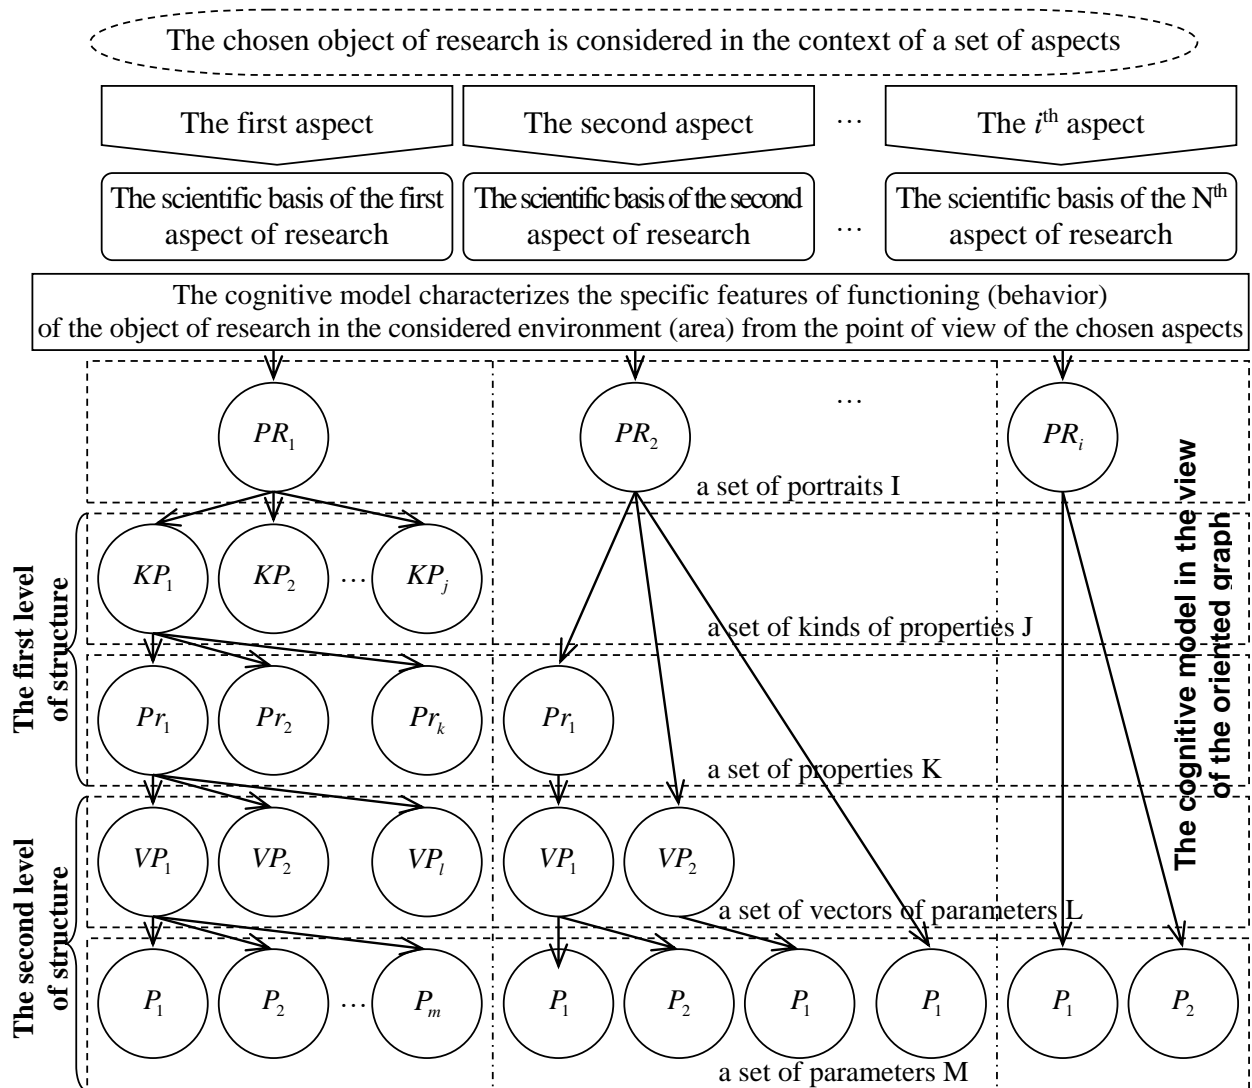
The chosen object of research is considered in the context of a set of aspects

The first aspect

The second aspect

…

The $i^{th}$ aspect

The scientific basis of the first aspect of research

The scientific basis of the second aspect of research

…

The scientific basis of the $N^{th}$ aspect of research

The cognitive model characterizes the specific features of functioning (behavior) of the object of research in the considered environment (area) from the point of view of the chosen aspects

…

$PR_1$

$PR_2$

$PR_i$

a set of portraits I

The first level of structure

$KP_1$

$KP_2$

…

$KP_j$

a set of kinds of properties J

$Pr_1$

$Pr_2$

$Pr_k$

$Pr_1$

a set of properties K

The second level of structure

$VP_1$

$VP_2$

$VP_l$

$VP_1$

$VP_2$

a set of vectors of parameters L

$P_1$

$P_2$

…

$P_m$

$P_1$

$P_2$

$P_1$

$P_1$

$P_1$

$P_2$

a set of parameters M

The cognitive model in the view of the oriented graph